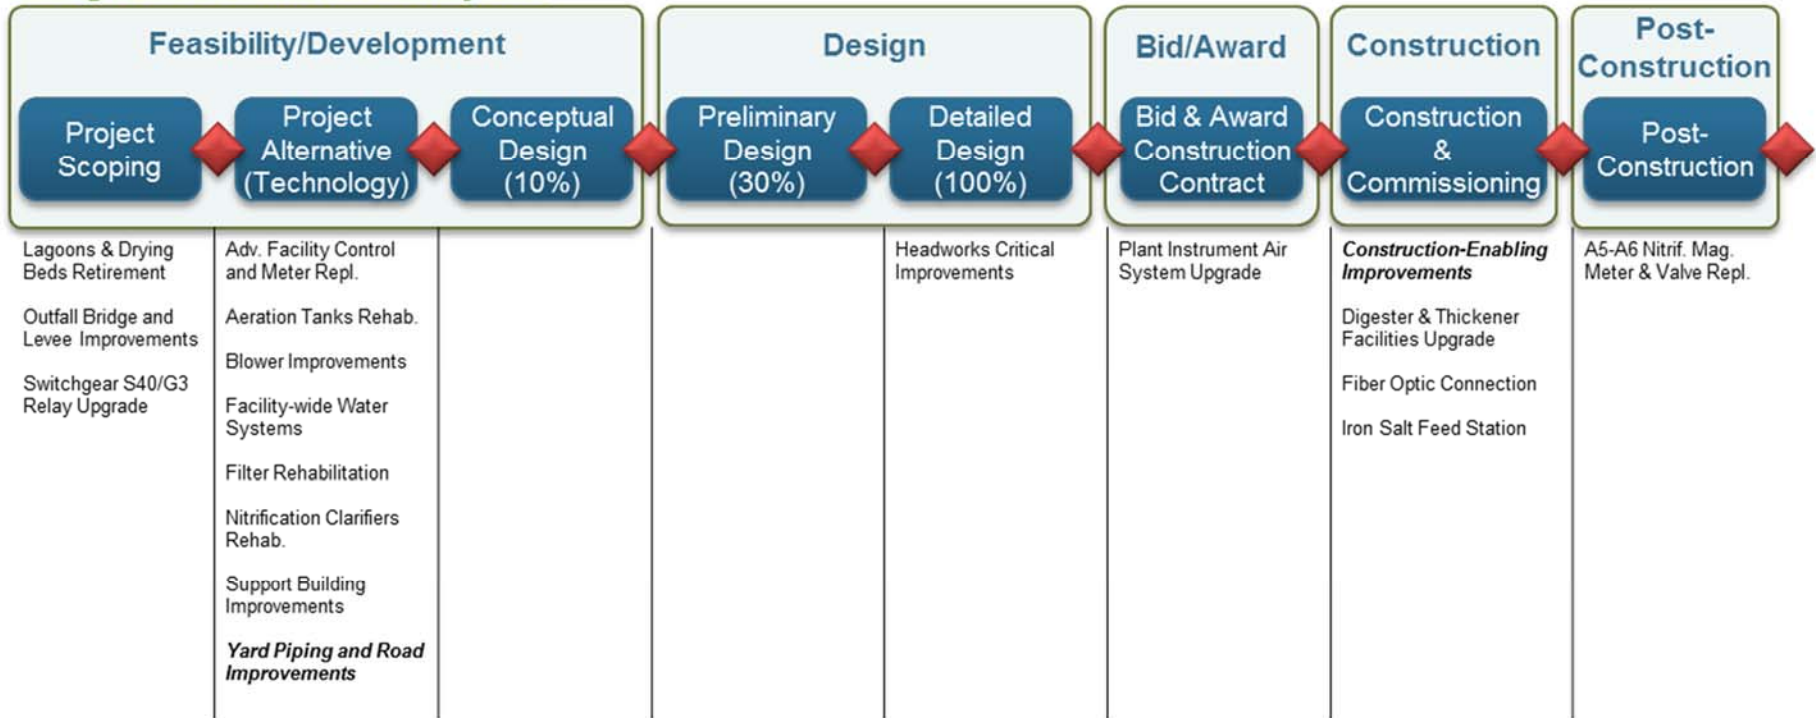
Feasibility/Development

Project Scoping

Project Alternative (Technology)

Conceptual Design (10%)

Design

Preliminary Design (30%)

Detailed Design (100%)

Bid/Award

Bid & Award Construction Contract

Construction

Construction & Commissioning

Post-Construction

Post-Construction

Lagoons & Drying Beds Retirement

Outfall Bridge and Levee Improvements

Switchgear S40/G3 Relay Upgrade

Adv. Facility Control and Meter Repl.

Aeration Tanks Rehab.

Blower Improvements

Facility-wide Water Systems

Filter Rehabilitation

Nitrification Clarifiers Rehab.

Support Building Improvements

*Yard Piping and Road Improvements*

Headworks Critical Improvements

Plant Instrument Air System Upgrade

*Construction-Enabling Improvements*

Digester & Thickener Facilities Upgrade

Fiber Optic Connection

Iron Salt Feed Station

A5-A6 Nitrif. Mag. Meter & Valve Repl.